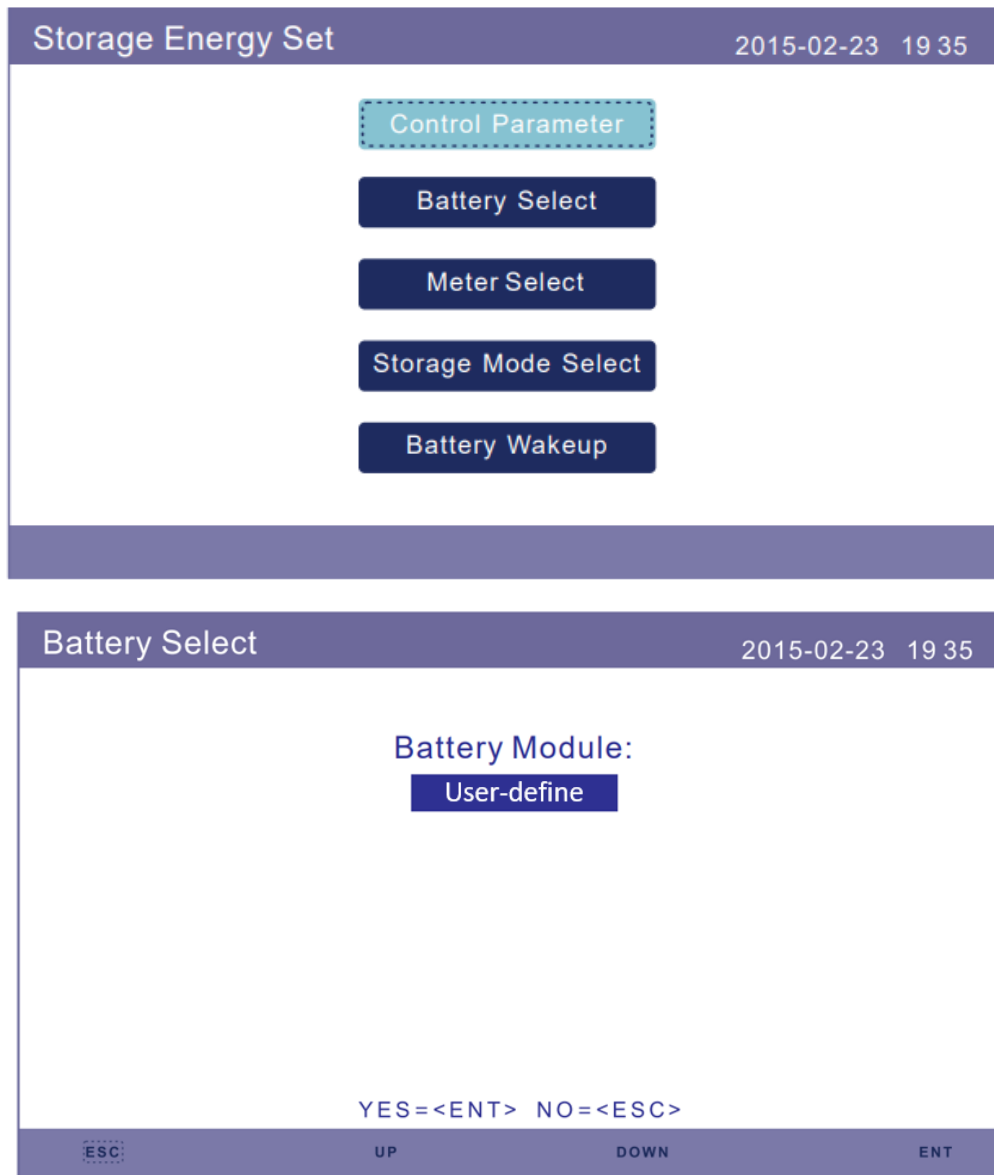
Storage Energy Set 2015-02-23 19 35

Control Parameter

Battery Select

Meter Select

Storage Mode Select

Battery Wakeup

Battery Select 2015-02-23 19 35

Battery Module:

User-define

YES=<ENT> NO=<ESC>

ESC UP DOWN ENT